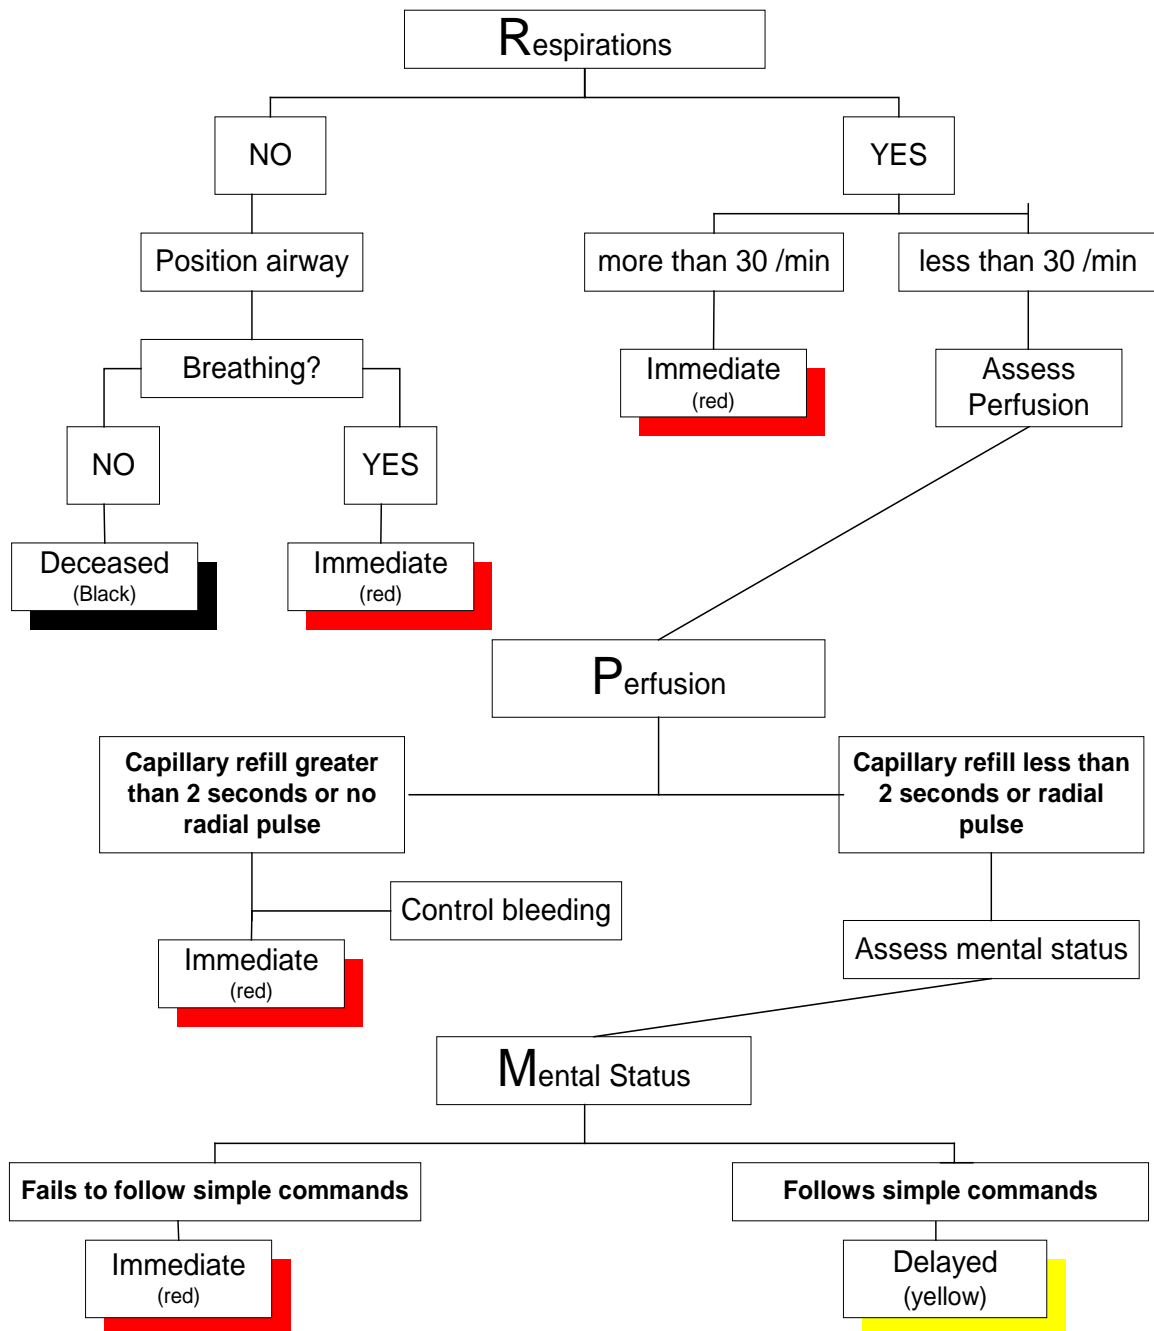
Respirations

NO

YES

Position airway

more than 30 /min

less than 30 /min

Breathing?

Immediate
(red)

Assess Perfusion

NO

YES

Deceased
(Black)

Immediate
(red)

Perfusion

Capillary refill greater than 2 seconds or no radial pulse

Capillary refill less than 2 seconds or radial pulse

Control bleeding

Assess mental status

Immediate
(red)

Mental Status

Fails to follow simple commands

Follows simple commands

Immediate
(red)

Delayed
(yellow)